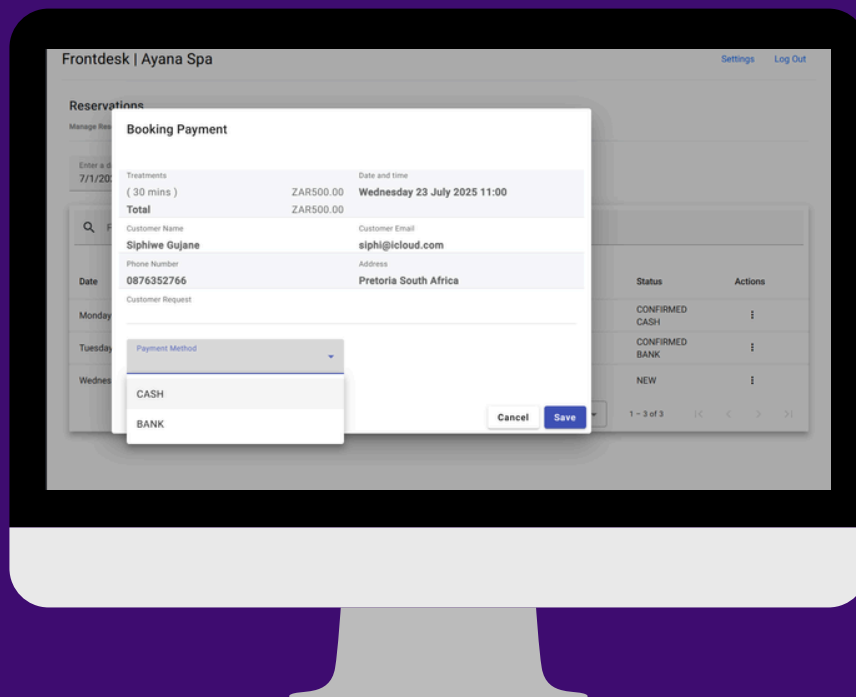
Frontdesk | Ayana Spa

Settings Log Out

Reservations

Manage Res

Enter a d
7/1/20

Booking Payment

| Treatments | | Date and time |
|---|---|---|
| ( 30 mins ) | ZAR500.00 | Wednesday 23 July 2025 11:00 |
| Total | ZAR500.00 | |

Customer Name
Siphiwe Gujane

Customer Email
siphi@icloud.com

Phone Number
0876352766

Address
Pretoria South Africa

Customer Request

Payment Method

CASH

BANK

Cancel Save

| Date | Status | Actions |
|---|---|---|
| Monday | CONFIRMED CASH | ⋮ |
| Tuesday | CONFIRMED BANK | ⋮ |
| Wednes | NEW | ⋮ |

1 – 3 of 3 |< < > >|